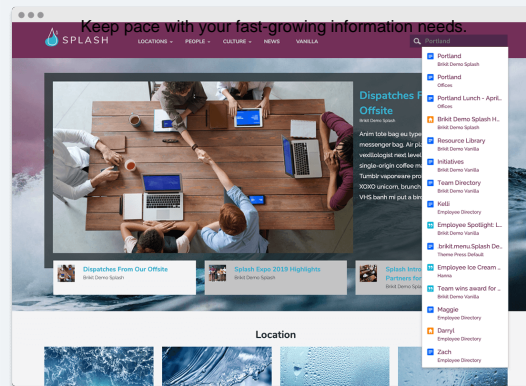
Keep pace with your fast-growing information needs.

SPLASH LOCATIONS PEOPLE CULTURE NEWS VANILLA

Portland

Portland
Brikit Demo Splash

Portland
Offices

Portland Lunch - April...
Offices

Brikit Demo Splash H...
Brikit Demo Splash

Resource Library
Brikit Demo Splash

Initiatives
Brikit Demo Vanilla

Team Directory
Brikit Demo Vanilla

Kelli
Employee Directory

Employee Spotlight: L...
Brikit Demo Vanilla

.brikit.menu.Splash De...
Theme Press Default

Employee Ice Cream ...
Homs

Team wins award for ...
Brikit Demo Vanilla

Maggie
Employee Directory

Darryl
Employee Directory

Zach
Employee Directory

Dispatches F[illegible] Offsite
Brikit Demo Splash

Anim tote bag eu type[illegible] messenger bag. Air pla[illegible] vexillologist next level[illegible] single-origin coffee m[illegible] Tumblr vaporware pro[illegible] XOXO unicorn, brunch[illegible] VHS banh mi put a bir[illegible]

Dispatches From Our Offsite
Brikit Demo Splash

Splash Expo 2019 Highlights
Brikit Demo Splash

Splash Intro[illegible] Partners fo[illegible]
Brikit Demo Spl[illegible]

Location